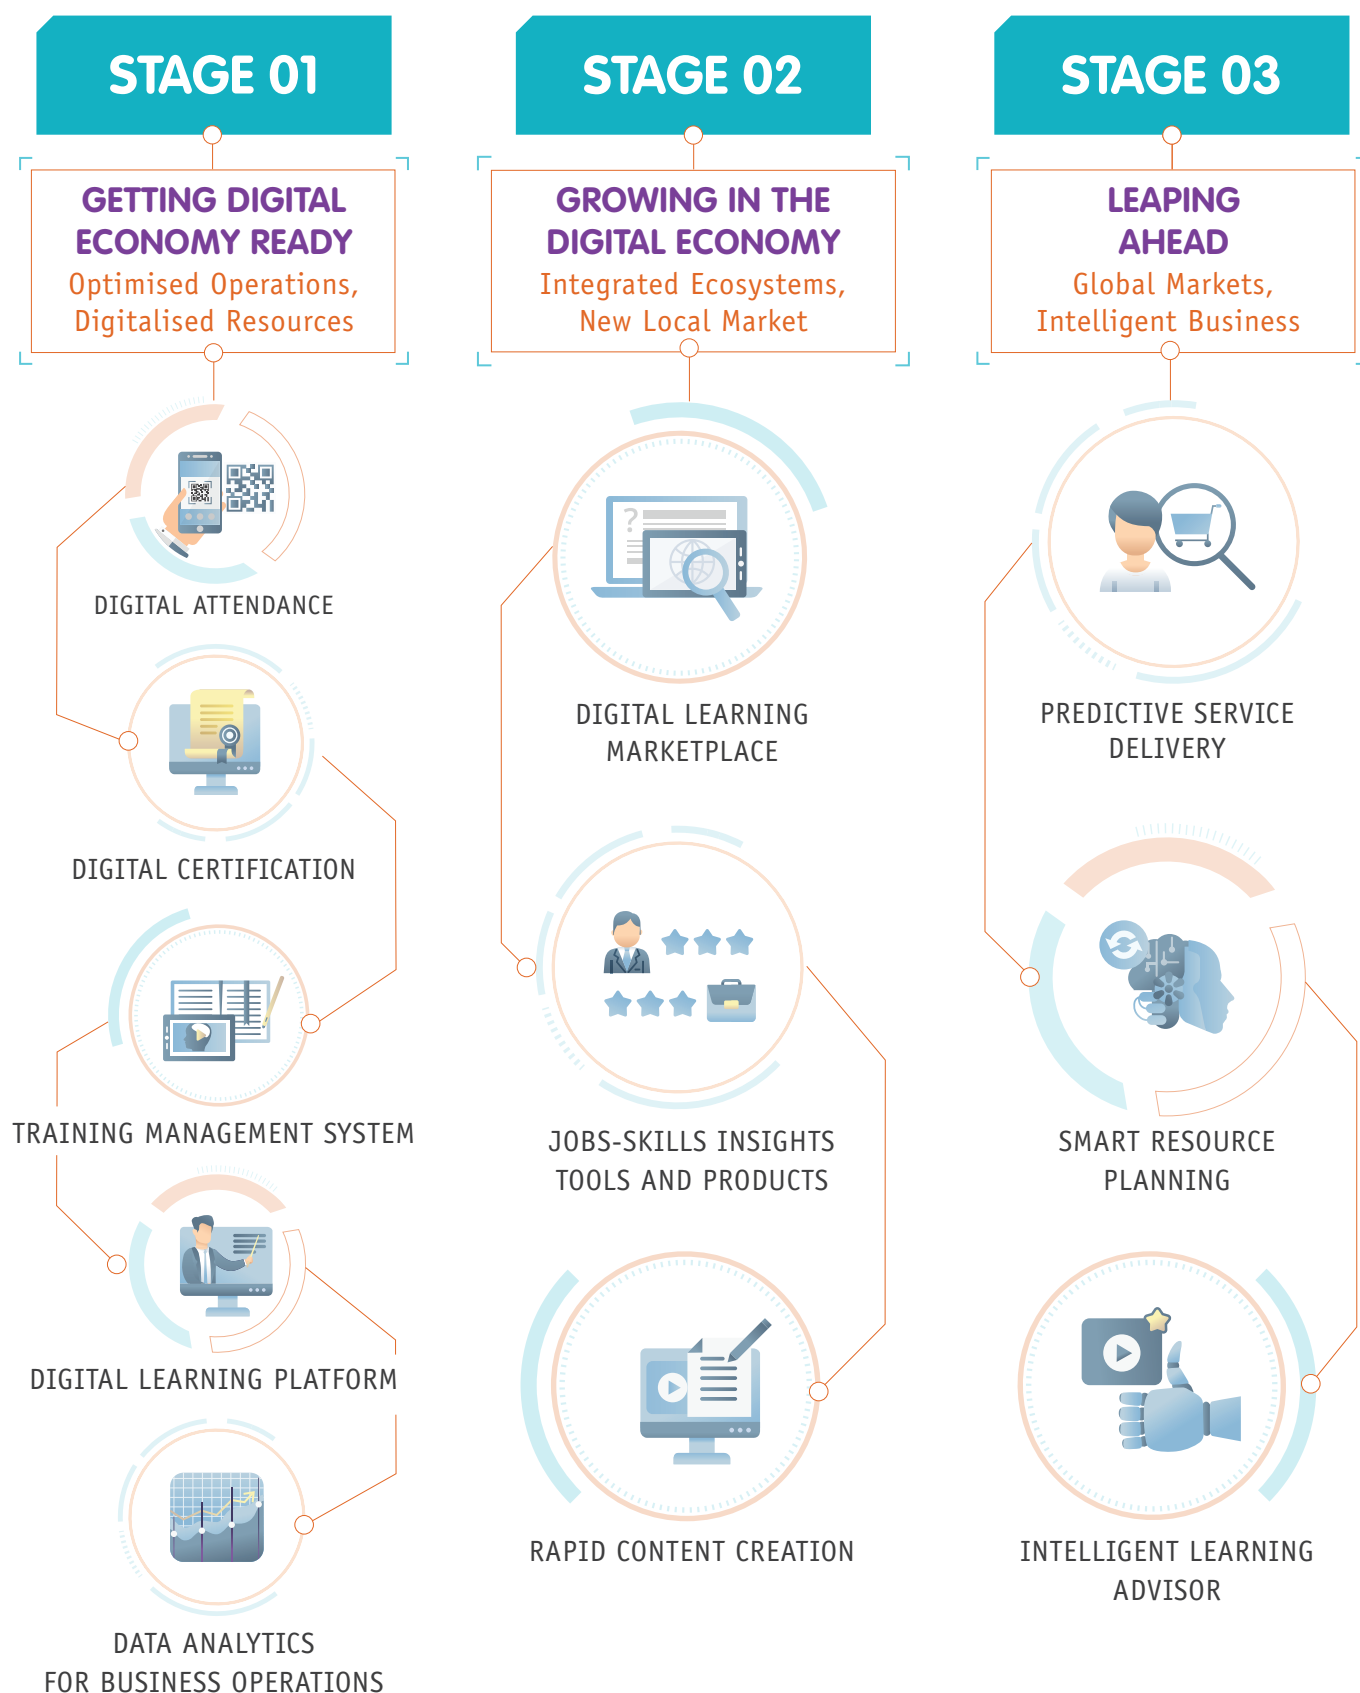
STAGE 01

GETTING DIGITAL ECONOMY READY
Optimised Operations, Digitalised Resources

DIGITAL ATTENDANCE

DIGITAL CERTIFICATION

TRAINING MANAGEMENT SYSTEM

DIGITAL LEARNING PLATFORM

DATA ANALYTICS FOR BUSINESS OPERATIONS

STAGE 02

GROWING IN THE DIGITAL ECONOMY
Integrated Ecosystems, New Local Market

DIGITAL LEARNING MARKETPLACE

JOBS-SKILLS INSIGHTS TOOLS AND PRODUCTS

RAPID CONTENT CREATION

STAGE 03

LEAPING AHEAD
Global Markets, Intelligent Business

PREDICTIVE SERVICE DELIVERY

SMART RESOURCE PLANNING

INTELLIGENT LEARNING ADVISOR